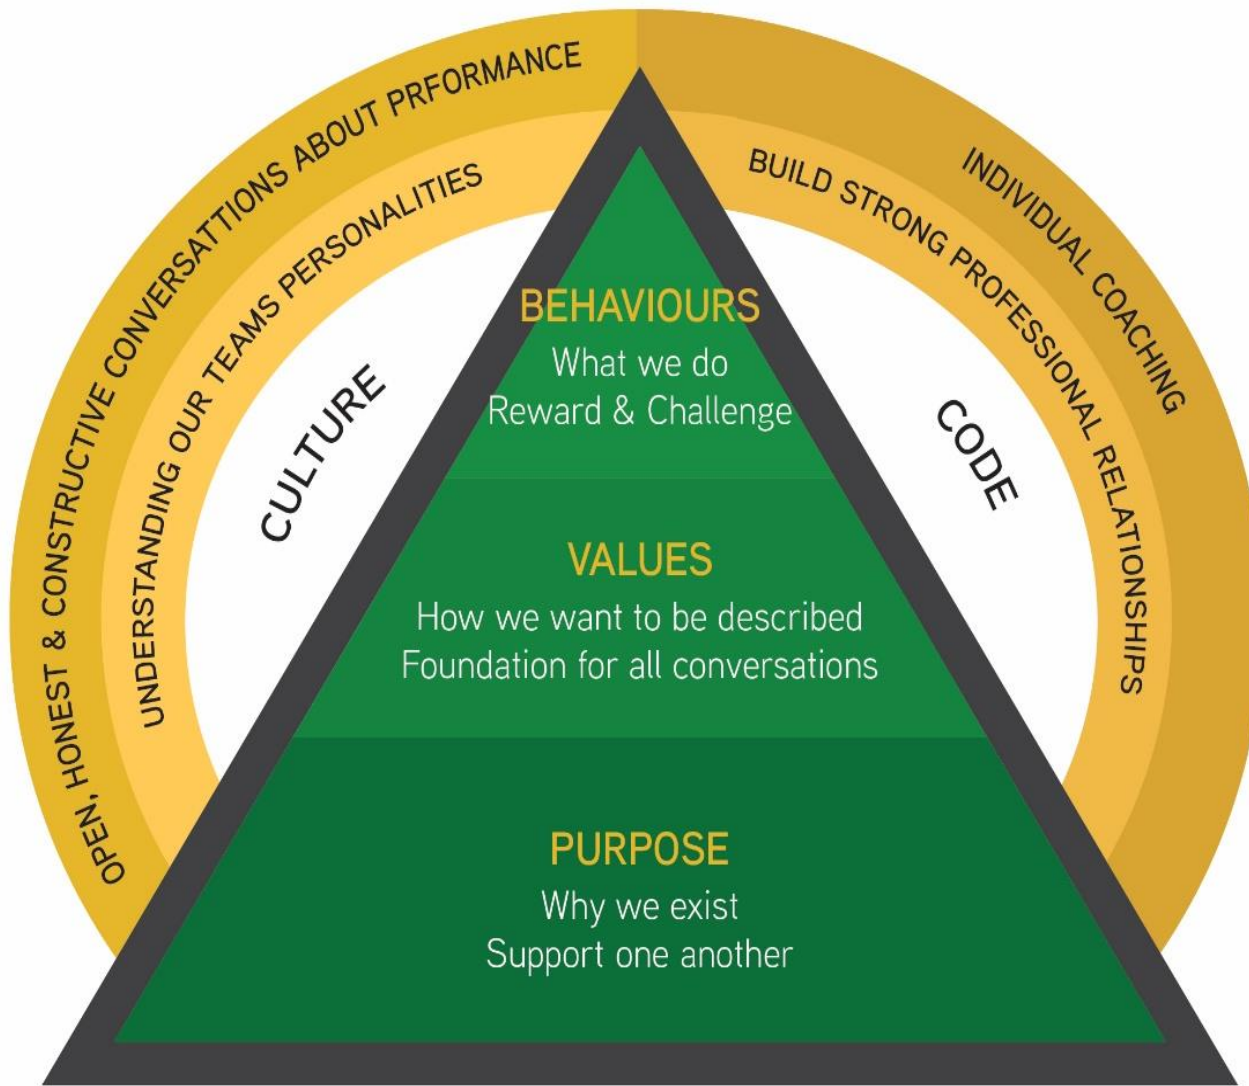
OPEN, HONEST & CONSTRUCTIVE CONVERSATTIONS ABOUT PRFORMANCE

UNDERSTANDING OUR TEAMS PERSONALITIES

CULTURE

INDIVIDUAL COACHING

BUILD STRONG PROFESSIONAL RELATIONSHIPS

CODE

BEHAVIOURS
What we do
Reward & Challenge

VALUES
How we want to be described
Foundation for all conversations

PURPOSE
Why we exist
Support one another